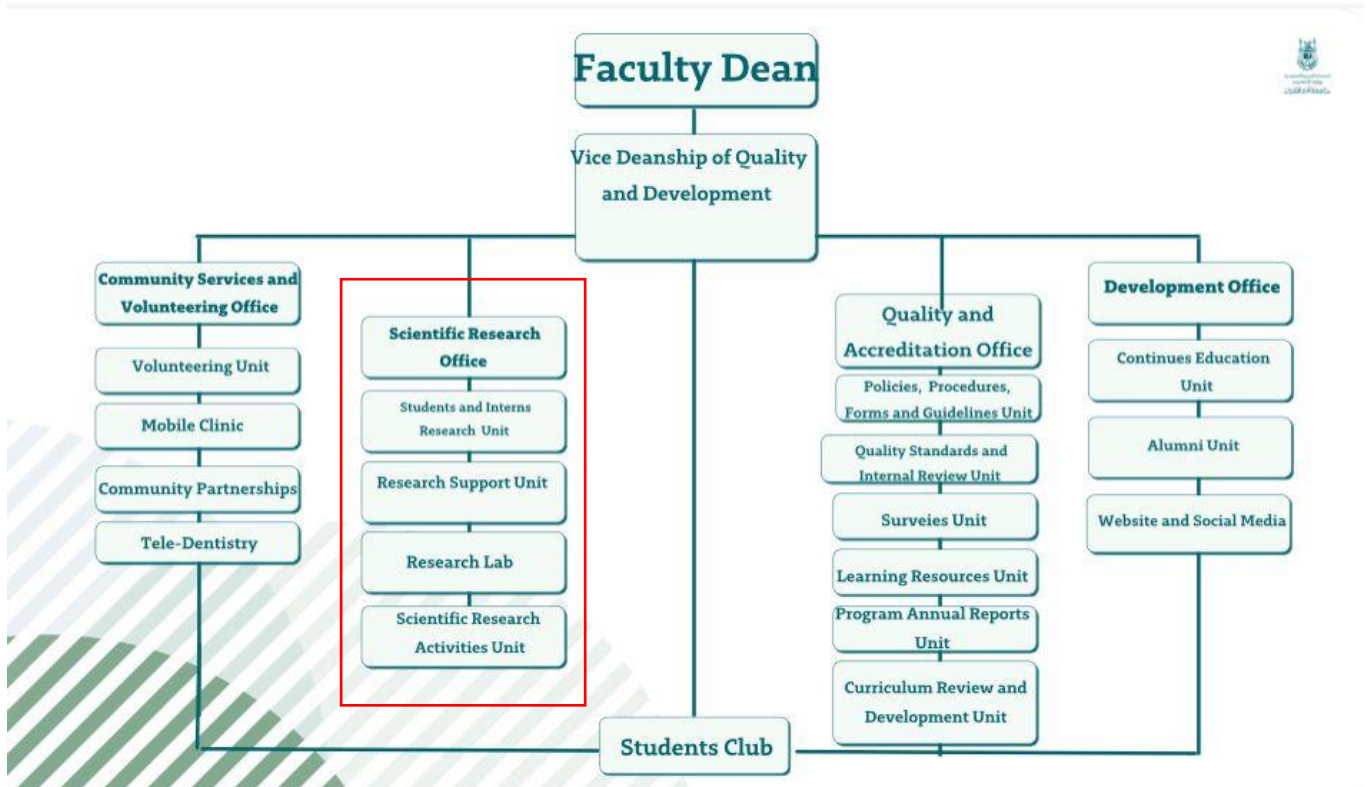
Faculty Dean

Vice Deanship of Quality and Development

Community Services and Volunteering Office

Volunteering Unit

Mobile Clinic

Community Partnerships

Tele-Dentistry

Scientific Research Office

Students and Interns Research Unit

Research Support Unit

Research Lab

Scientific Research Activities Unit

Quality and Accreditation Office

Policies, Procedures, Forms and Guidelines Unit

Quality Standards and Internal Review Unit

Surveies Unit

Learning Resources Unit

Program Annual Reports Unit

Curriculum Review and Development Unit

Development Office

Continues Education Unit

Alumni Unit

Website and Social Media

Students Club